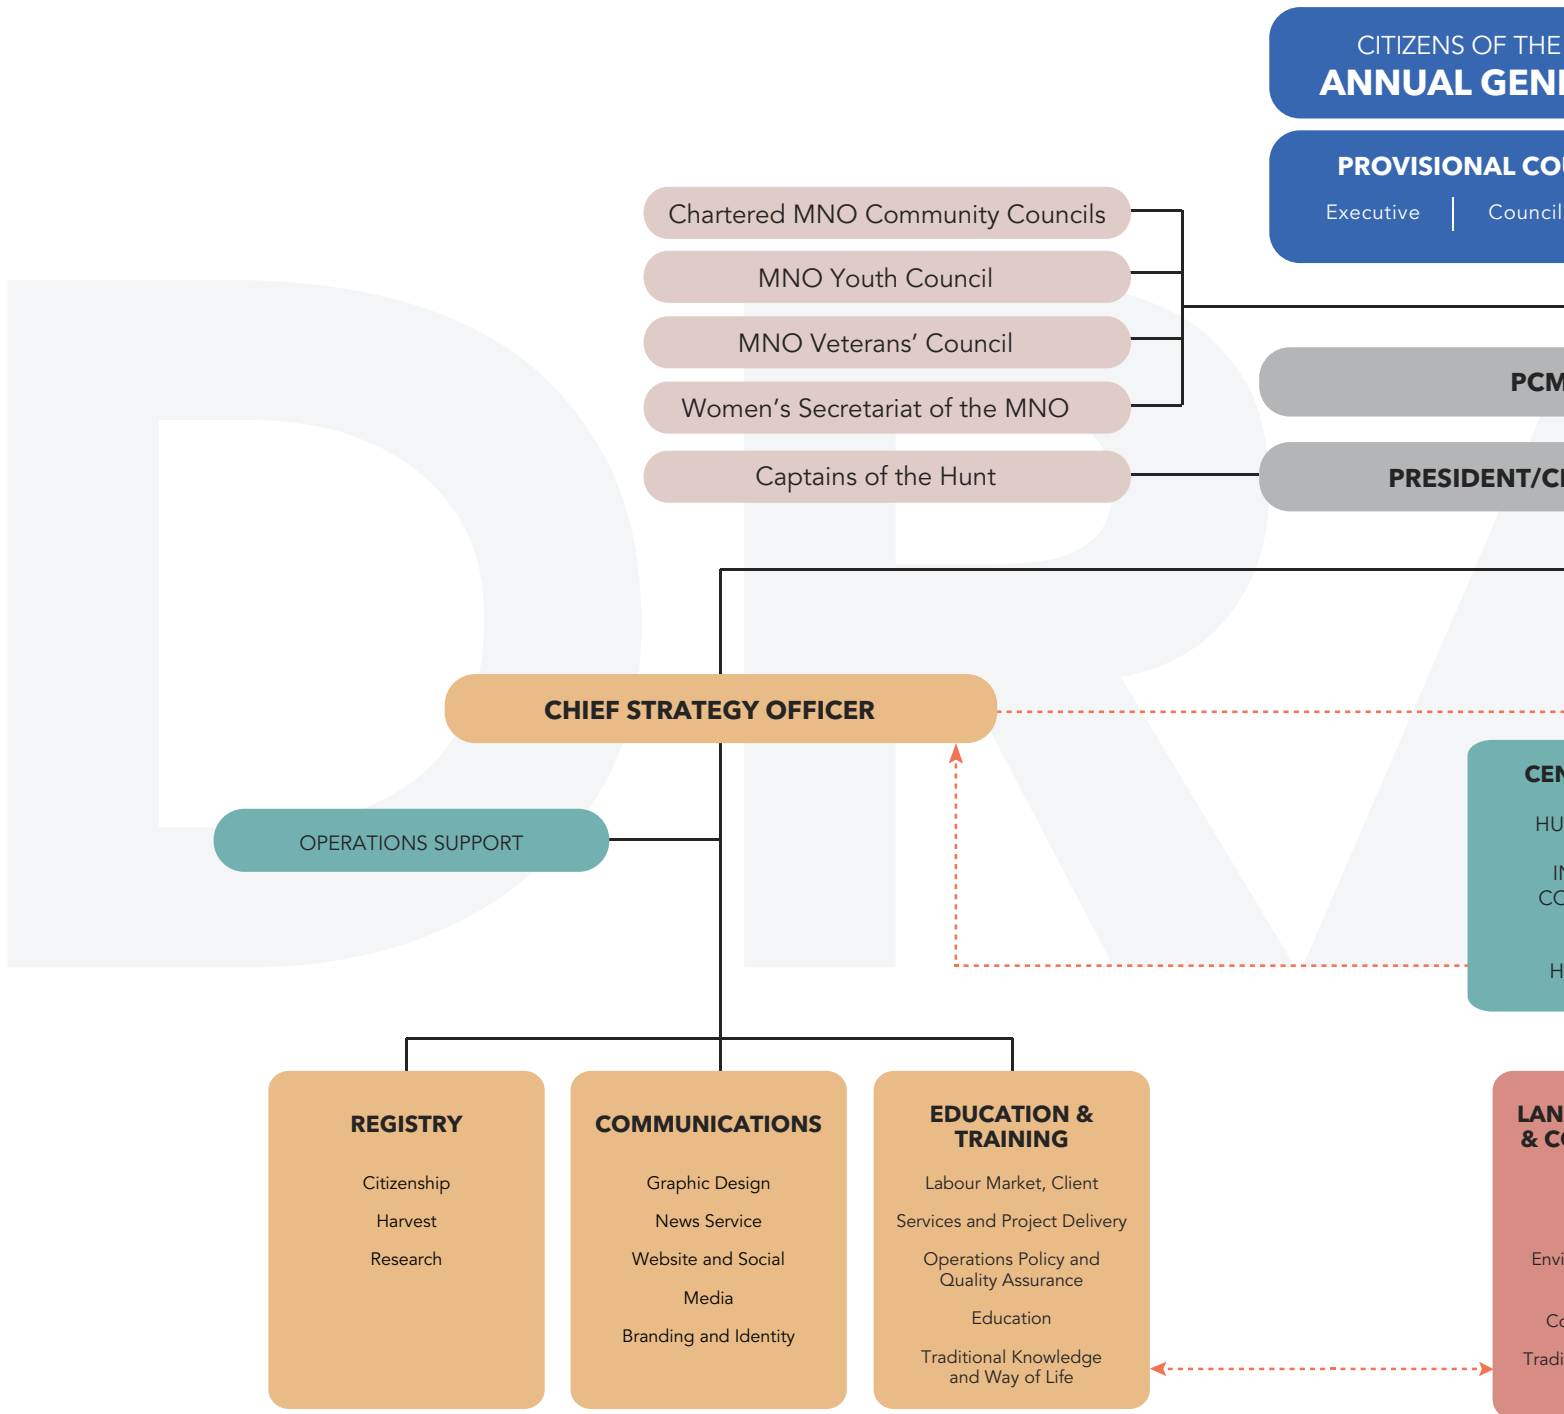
CITIZENS OF THE
ANNUAL GEN

PROVISIONAL CO
Executive
Council

Chartered MNO Community Councils
MNO Youth Council
MNO Veterans' Council
Women's Secretariat of the MNO
Captains of the Hunt

PCM
PRESIDENT/C

CHIEF STRATEGY OFFICER

OPERATIONS SUPPORT

CEN
HU
IN
CO
H

REGISTRY
Citizenship
Harvest
Research

COMMUNICATIONS
Graphic Design
News Service
Website and Social Media
Branding and Identity

EDUCATION & TRAINING
Labour Market, Client Services and Project Delivery
Operations Policy and Quality Assurance
Education
Traditional Knowledge and Way of Life

LAN
& C
Envi
Co
Tradi